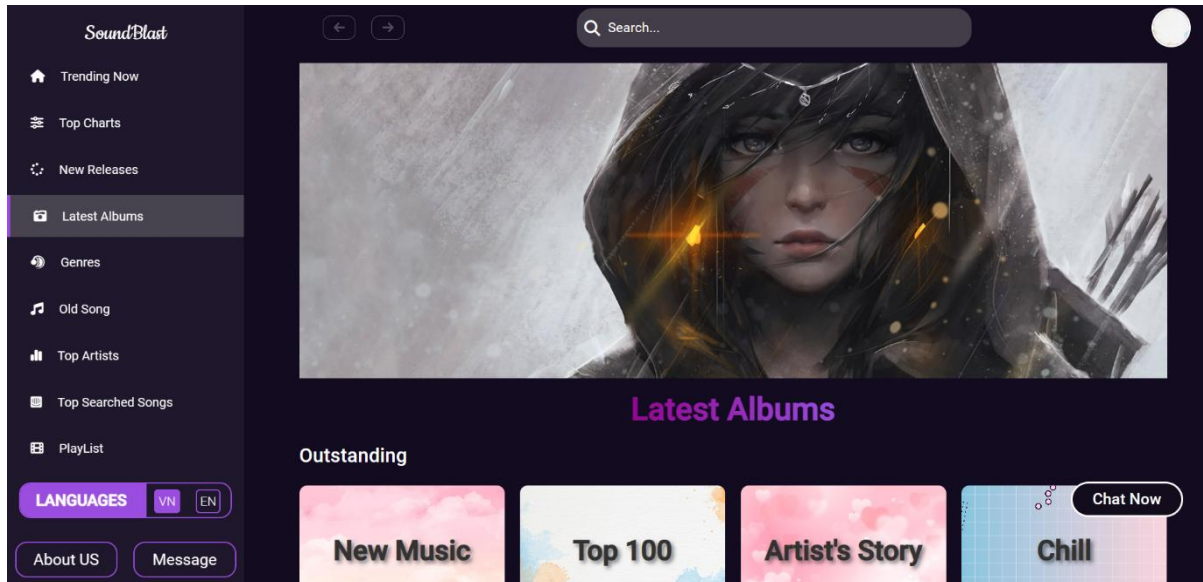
SoundBlast

Trending Now

Top Charts

New Releases

Latest Albums

Genres

Old Song

Top Artists

Top Searched Songs

PlayList

LANGUAGES VN EN

About US

Message

Search...

Latest Albums

Outstanding

New Music

Top 100

Artist's Story

Chill

Chat Now